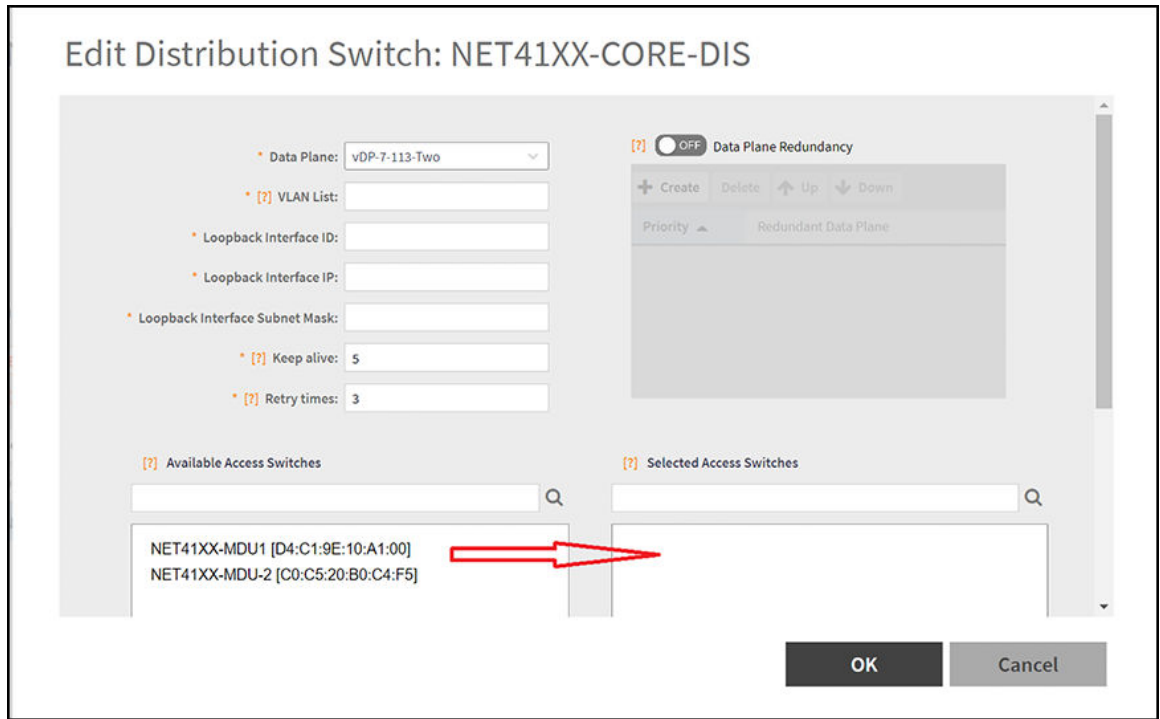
Edit Distribution Switch: NET41XX-CORE-DIS

* Data Plane: vDP-7-113-Two

* [?] VLAN List:

* Loopback Interface ID:

* Loopback Interface IP:

* Loopback Interface Subnet Mask:

* [?] Keep alive: 5

* [?] Retry times: 3

[?] OFF Data Plane Redundancy

Create Delete Up Down

| Priority | Redundant Data Plane |
|---|---|

[?] Available Access Switches

NET41XX-MDU1 [D4:C1:9E:10:A1:00]
NET41XX-MDU-2 [C0:C5:20:B0:C4:F5]

[?] Selected Access Switches

OK Cancel